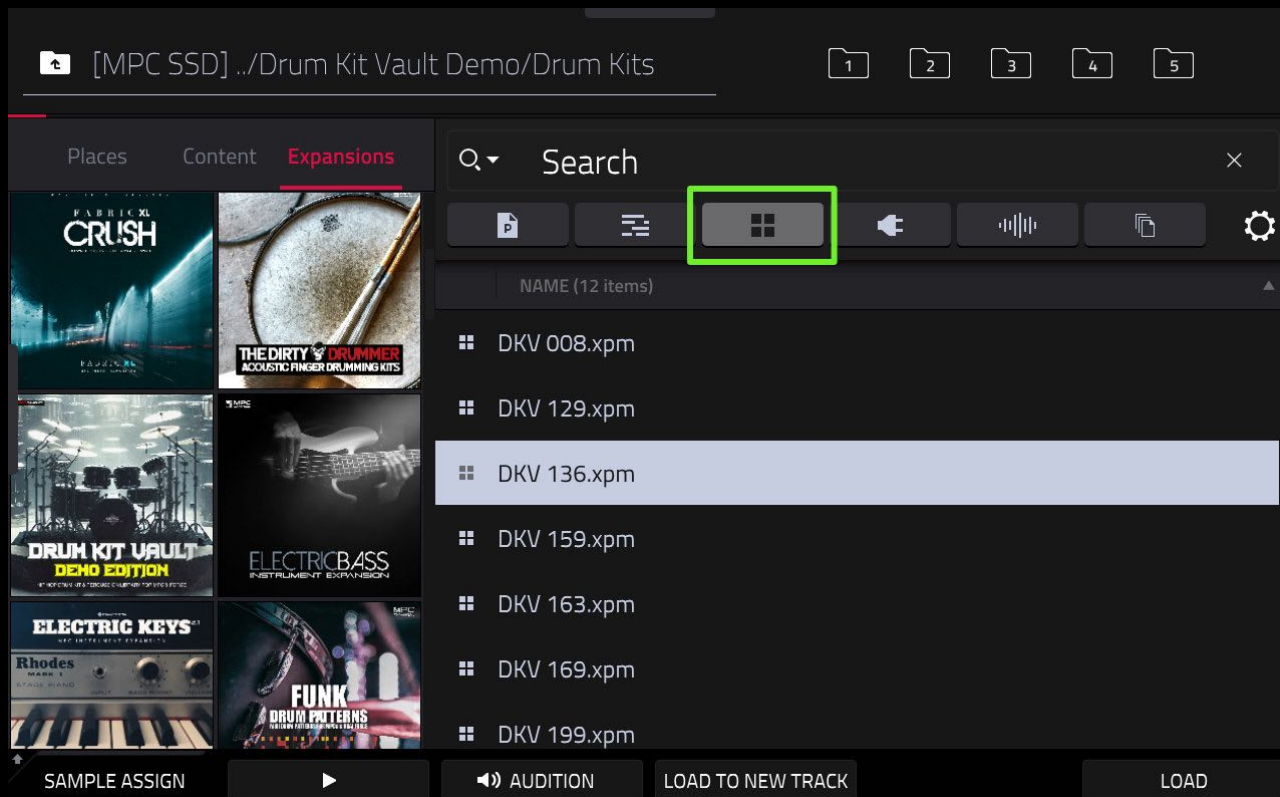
[MPC SSD] ../Drum Kit Vault Demo/Drum Kits

1 2 3 4 5

Places Content Expansions

Search

FABRIC XL CRUSH

THE DIRTY DRUMMER ACOUSTIC FINGER DRUMMING KITS

DRUM KIT VAULT DEMO EDITION

MPC ELECTRICBASS INSTRUMENT EXPANSION

ELECTRIC KEYS Rhodes MARK I STAGE PIANO

MPC FUNK DRUM PATTERNS

NAME (12 items)

DKV 008.xpm

DKV 129.xpm

DKV 136.xpm

DKV 159.xpm

DKV 163.xpm

DKV 169.xpm

DKV 199.xpm

SAMPLE ASSIGN

AUDITION

LOAD TO NEW TRACK

LOAD